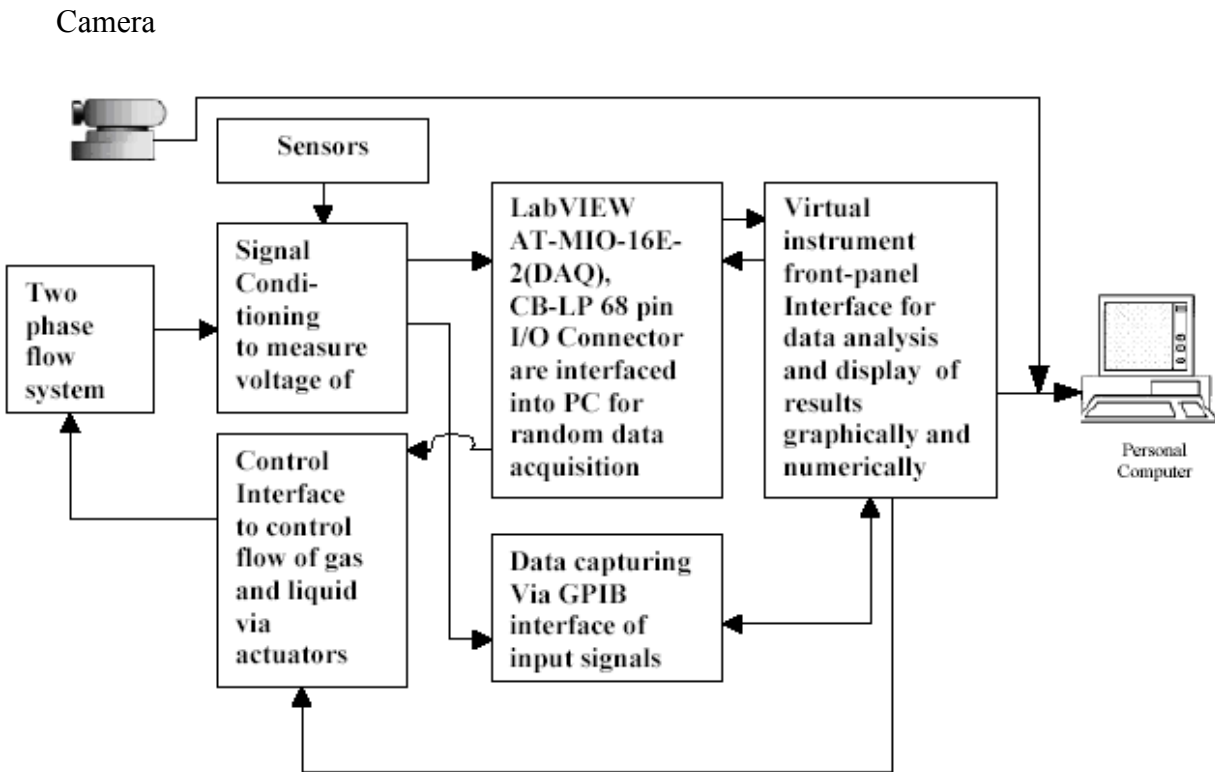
Camera

Sensors

Two phase flow system

Signal Conditioning to measure voltage of

LabVIEW AT-MIO-16E-2(DAQ), CB-LP 68 pin I/O Connector are interfaced into PC for random data acquisition

Virtual instrument front-panel Interface for data analysis and display of results graphically and numerically

Personal Computer

Control Interface to control flow of gas and liquid via actuators

Data capturing Via GPIB interface of input signals